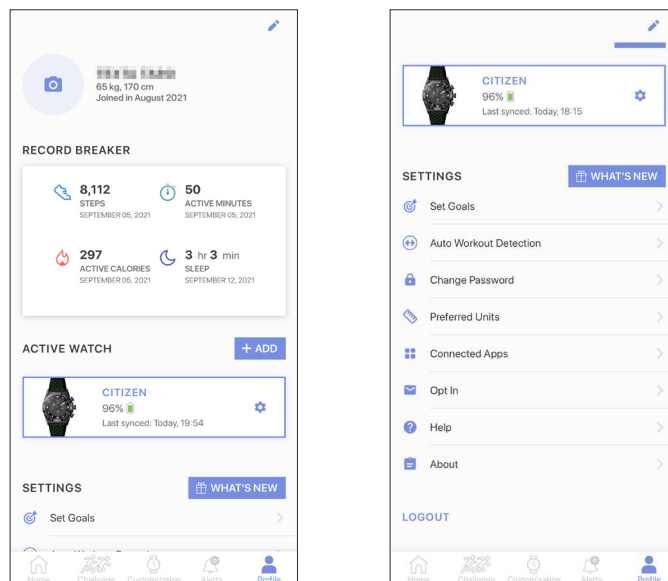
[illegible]
65 kg, 170 cm
Joined in August 2021

RECORD BREAKER

8,112
STEPS
SEPTEMBER 05, 2021

50
ACTIVE MINUTES
SEPTEMBER 05, 2021

297
ACTIVE CALORIES
SEPTEMBER 05, 2021

3 hr 3 min
SLEEP
SEPTEMBER 12, 2021

ACTIVE WATCH
+ ADD

CITIZEN
96%
Last synced: Today, 19:54

SETTINGS
WHAT'S NEW

Set Goals

Home Challenge Customization Alerts Profile

CITIZEN
96%
Last synced: Today, 18:15

SETTINGS
WHAT'S NEW

Set Goals
Auto Workout Detection
Change Password
Preferred Units
Connected Apps
Opt In
Help
About

LOGOUT

Home Challenge Customization Alerts Profile